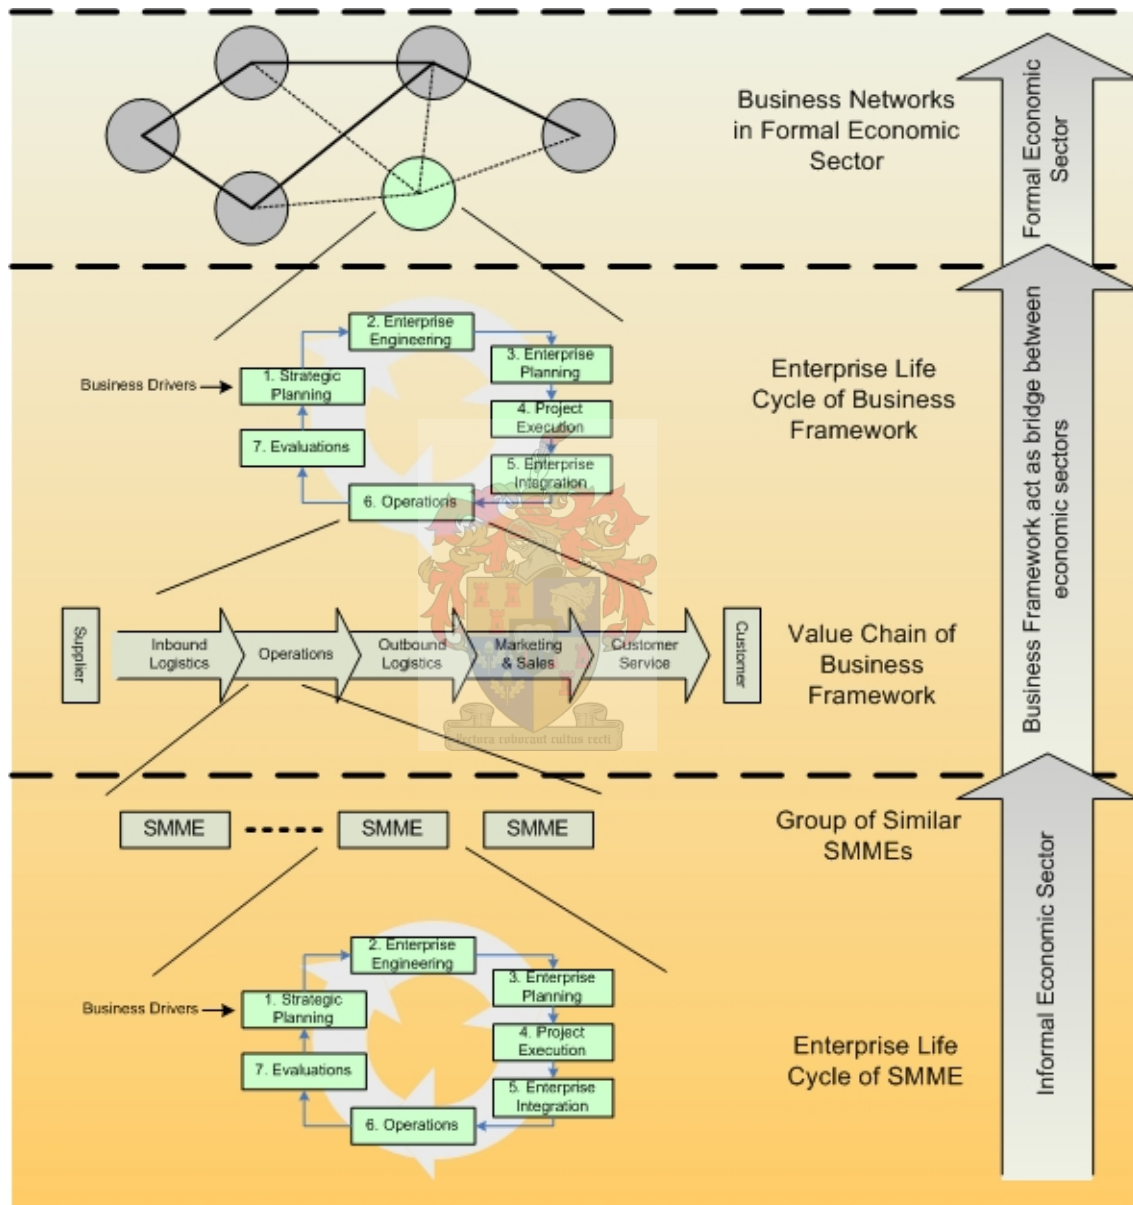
Business Networks in Formal Economic Sector

Formal Economic Sector

Business Drivers

1. Strategic Planning

2. Enterprise Engineering

3. Enterprise Planning

4. Project Execution

5. Enterprise Integration

6. Operations

7. Evaluations

Enterprise Life Cycle of Business Framework

Supplier

Inbound Logistics

Operations

Outbound Logistics

Marketing & Sales

Customer Service

Customer

Value Chain of Business Framework

Business Framework act as bridge between economic sectors

Pectora roborant cultus recti

SMME

SMME

SMME

Group of Similar SMMEs

Business Drivers

1. Strategic Planning

2. Enterprise Engineering

3. Enterprise Planning

4. Project Execution

5. Enterprise Integration

6. Operations

7. Evaluations

Enterprise Life Cycle of SMME

Informal Economic Sector